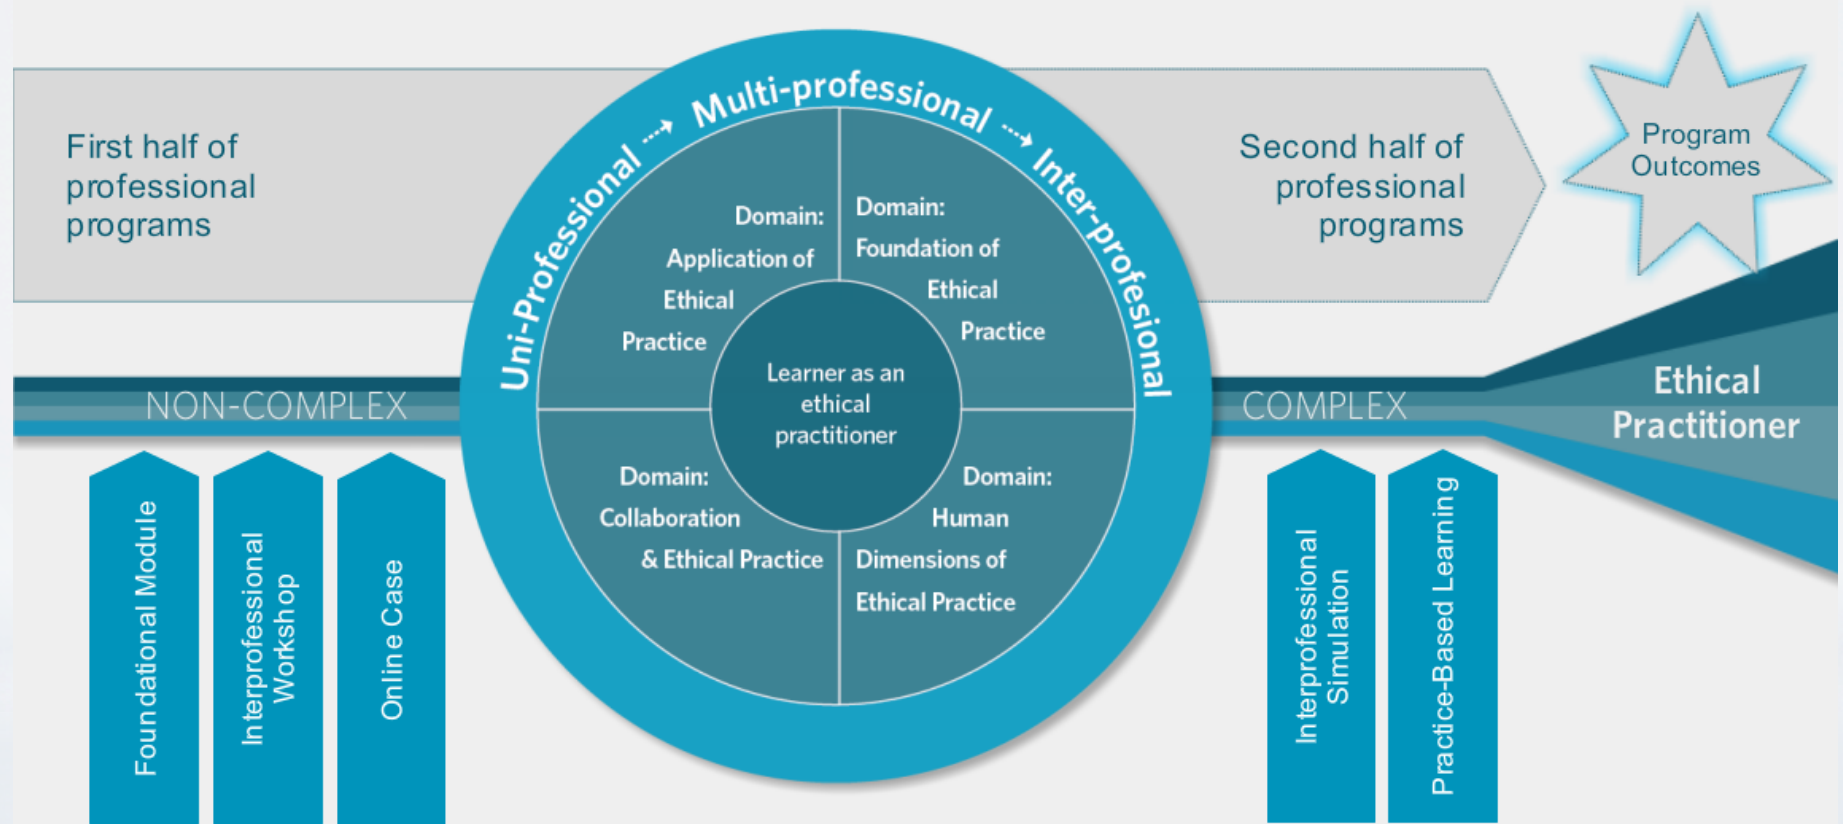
First half of professional programs

Uni-Professional → Multi-professional → Inter-profesional

Second half of professional programs

Program Outcomes

Domain: Application of Ethical Practice

Domain: Foundation of Ethical Practice

Learner as an ethical practitioner

Domain: Collaboration & Ethical Practice

Domain: Human Dimensions of Ethical Practice

NON-COMPLEX

COMPLEX

Ethical Practitioner

Foundational Module

Interprofessional Workshop

Online Case

Interprofessional Simulation

Practice-Based Learning